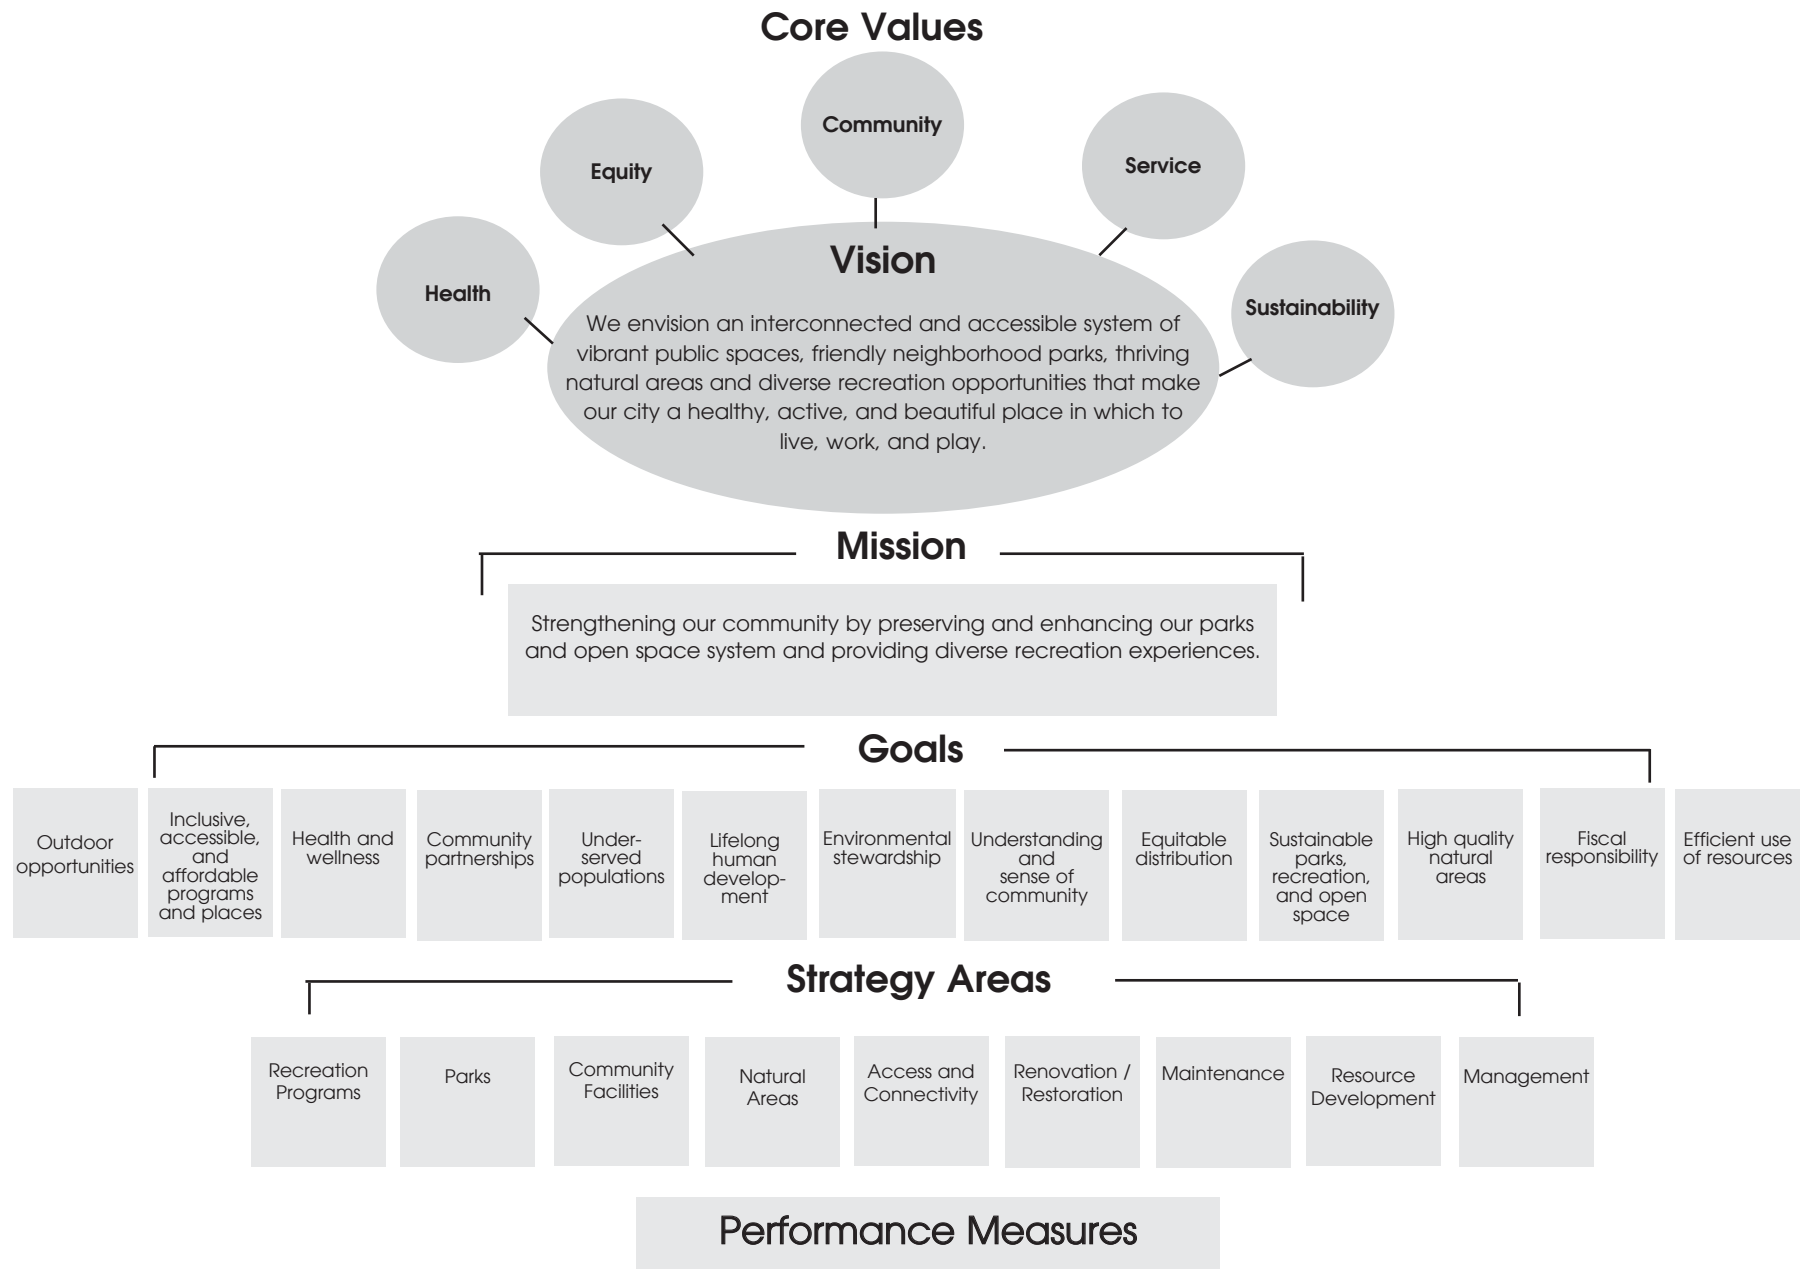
Core Values

Community

Equity

Service

Health

Sustainability

Vision

We envision an interconnected and accessible system of vibrant public spaces, friendly neighborhood parks, thriving natural areas and diverse recreation opportunities that make our city a healthy, active, and beautiful place in which to live, work, and play.

Mission

Strengthening our community by preserving and enhancing our parks and open space system and providing diverse recreation experiences.

Goals

Outdoor opportunities

Inclusive, accessible, and affordable programs and places

Health and wellness

Community partnerships

Underserved populations

Lifelong human development

Environmental stewardship

Understanding and sense of community

Equitable distribution

Sustainable parks, recreation, and open space

High quality natural areas

Fiscal responsibility

Efficient use of resources

Strategy Areas

Recreation Programs

Parks

Community Facilities

Natural Areas

Access and Connectivity

Renovation / Restoration

Maintenance

Resource Development

Management

Performance Measures